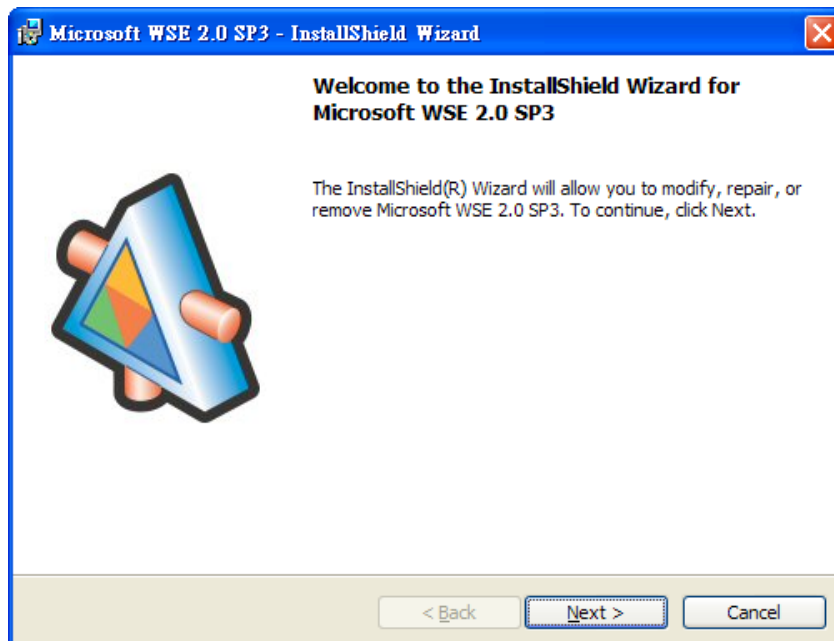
Microsoft WSE 2.0 SP3 - InstallShield Wizard

Welcome to the InstallShield Wizard for Microsoft WSE 2.0 SP3

The InstallShield(R) Wizard will allow you to modify, repair, or remove Microsoft WSE 2.0 SP3. To continue, click Next.

< Back

Next >

Cancel